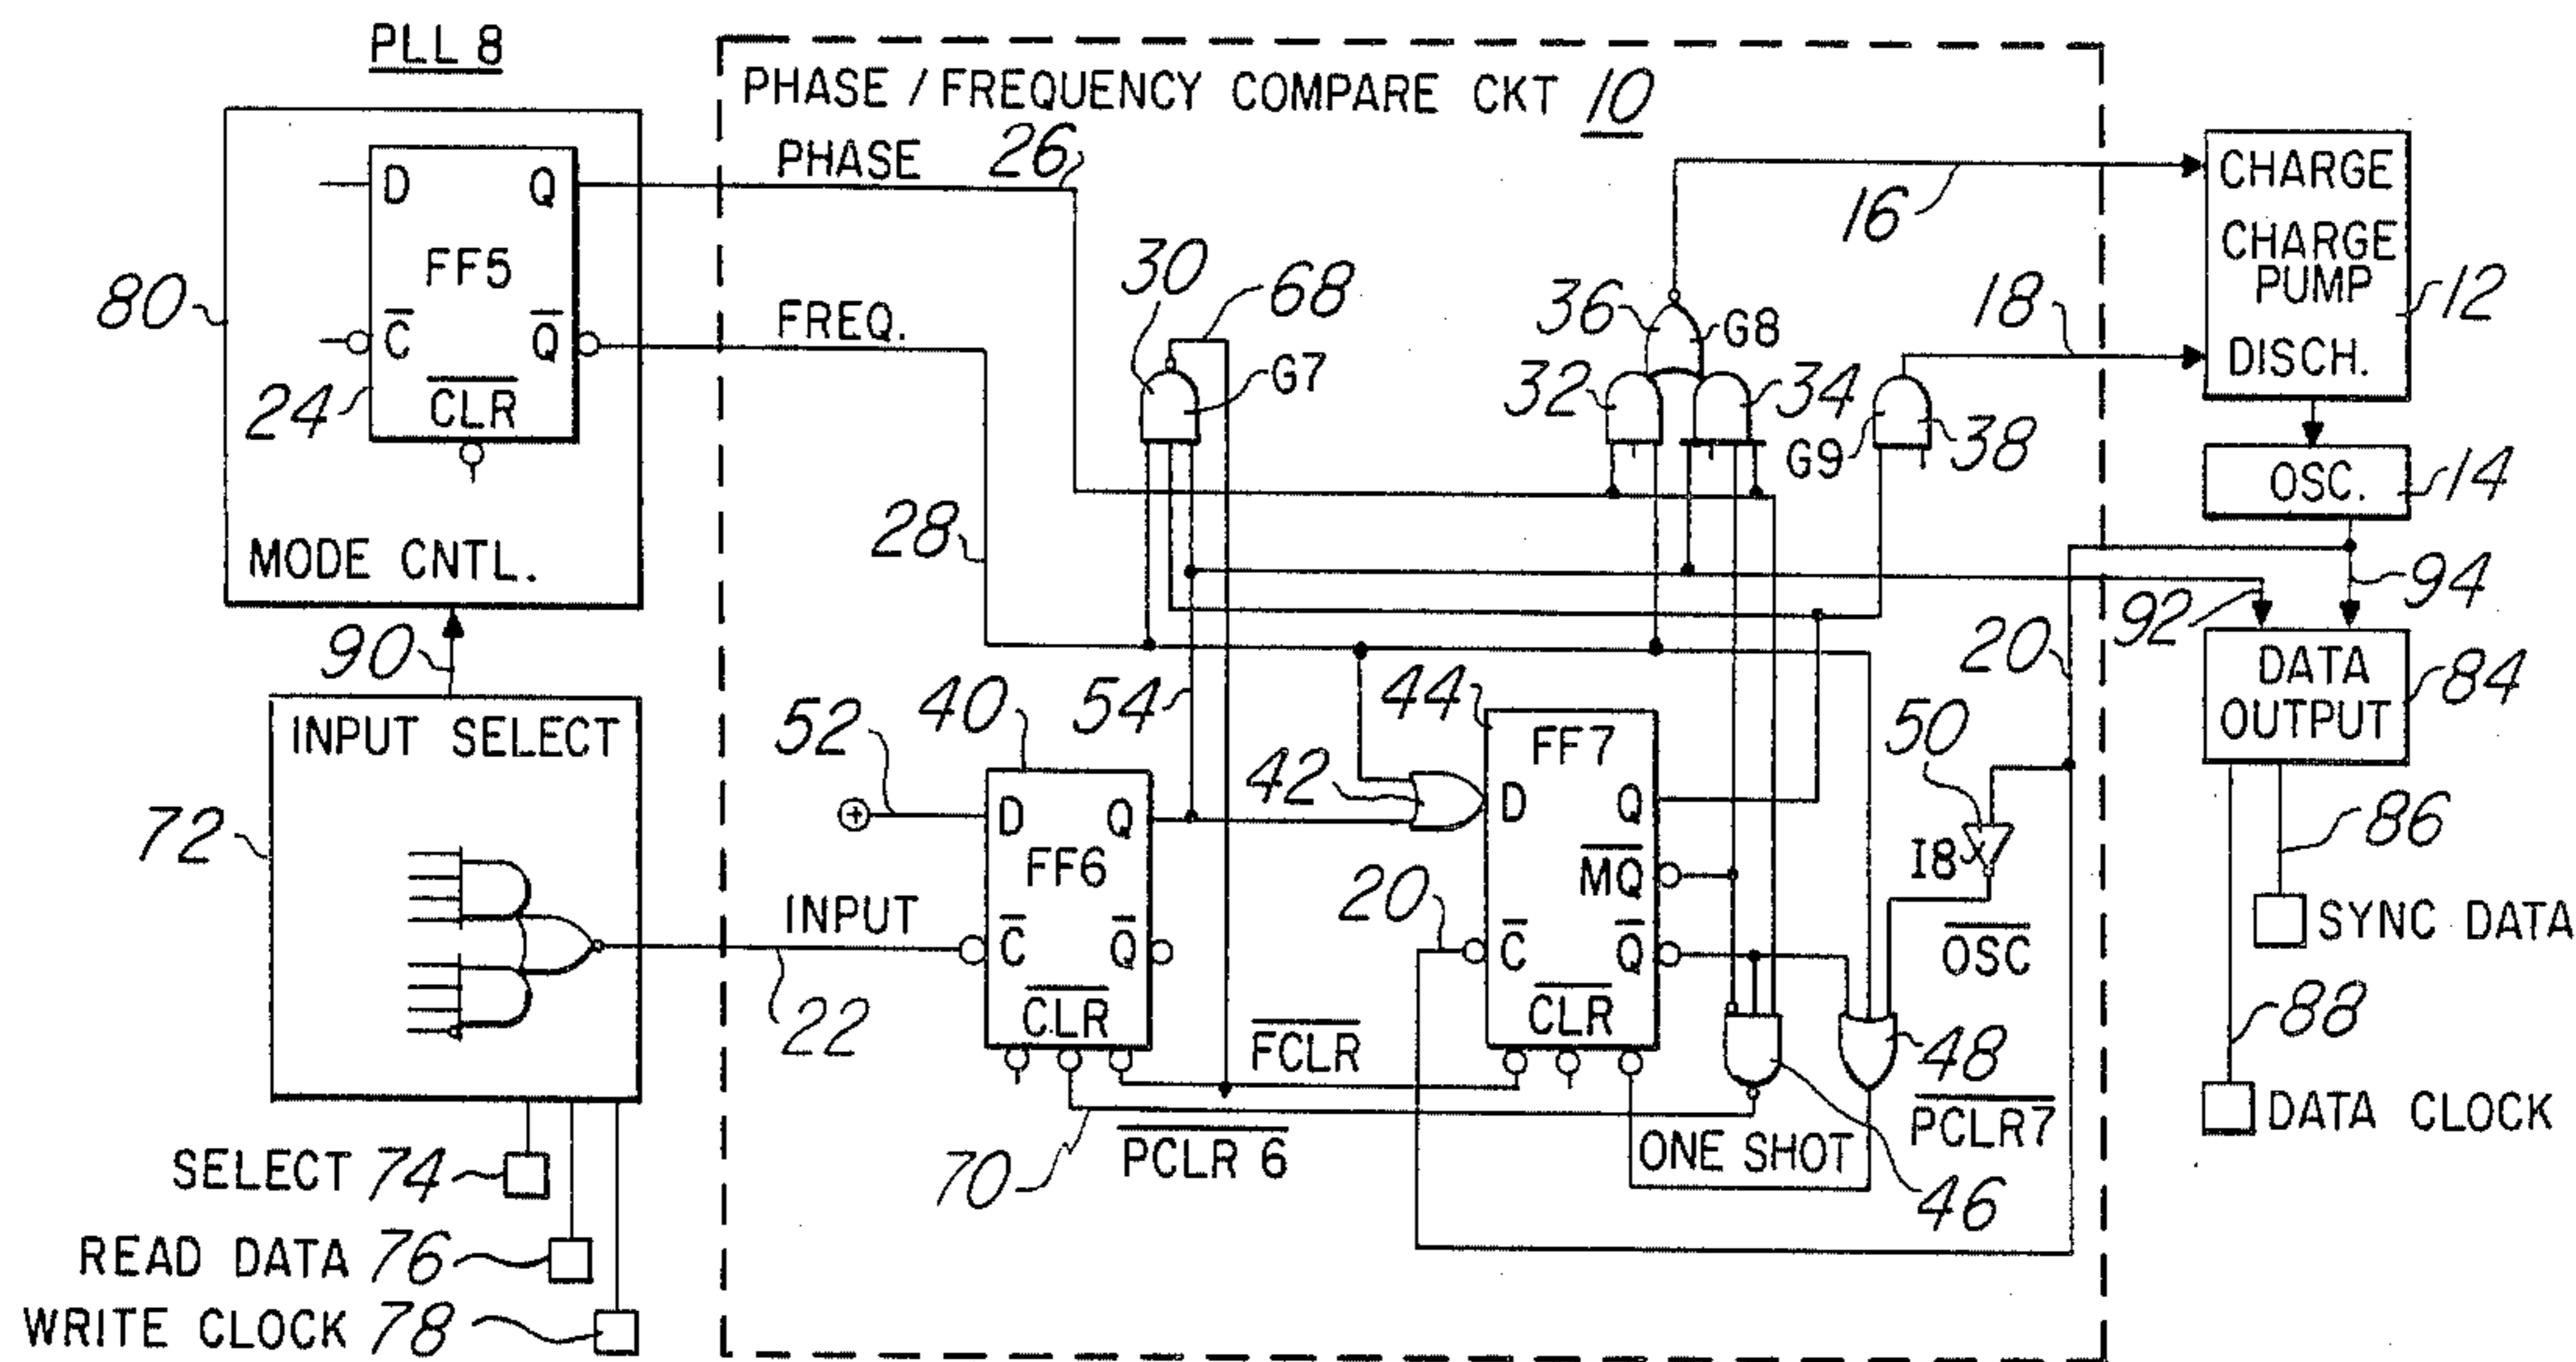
PLL 8

PHASE / FREQUENCY COMPARE CKT 10

PHASE 26

FREQ.

D Q
FF5
$\overline{C}$ $\overline{Q}$
$\overline{CLR}$

80
24

MODE CNTL.

90

INPUT SELECT

72

SELECT 74
READ DATA 76
WRITE CLOCK 78

30 68
G7

36 G8
32 34
G9 38

16

18

CHARGE
CHARGE PUMP
DISCH.
12

OSC. 14

28

94
92
20

DATA OUTPUT 84

52 40 54
44
42

D Q
FF6
$\overline{C}$ $\overline{Q}$
$\overline{CLR}$

FF7
D Q
$\overline{MQ}$
$\overline{C}$ $\overline{Q}$
$\overline{CLR}$

20

50
I8
$\overline{OSC}$

INPUT
22

$\overline{FCLR}$

70
$\overline{PCLR\ 6}$

ONE SHOT
48
$\overline{PCLR7}$
46

86
SYNC DATA

88
DATA CLOCK